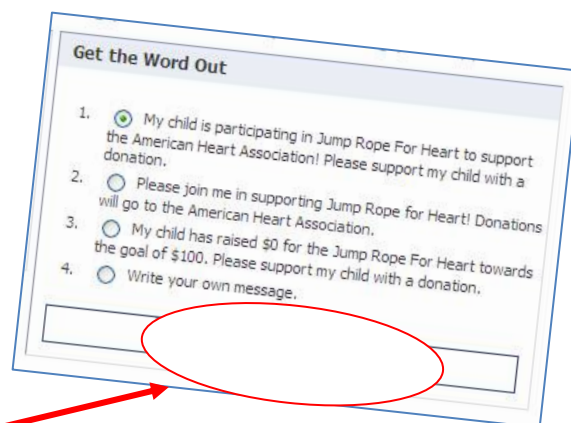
Get the Word Out

1. My child is participating in Jump Rope For Heart to support the American Heart Association! Please support my child with a donation.

2. Please join me in supporting Jump Rope for Heart! Donations will go to the American Heart Association.

3. My child has raised $0 for the Jump Rope For Heart towards the goal of $100. Please support my child with a donation.

4. Write your own message.